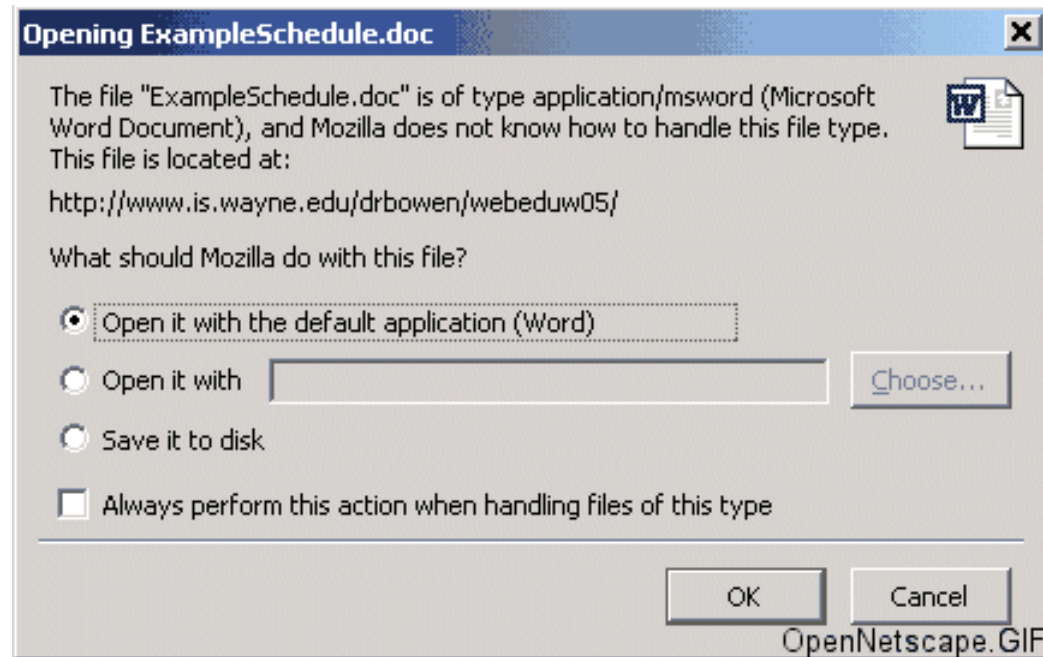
Opening ExampleSchedule.doc

The file "ExampleSchedule.doc" is of type application/msword (Microsoft Word Document), and Mozilla does not know how to handle this file type. This file is located at:

http://www.is.wayne.edu/drbowen/webeduw05/

What should Mozilla do with this file?

Open it with the default application (Word)

Open it with

Choose...

Save it to disk

Always perform this action when handling files of this type

OK

Cancel

OpenNetscape.GIF